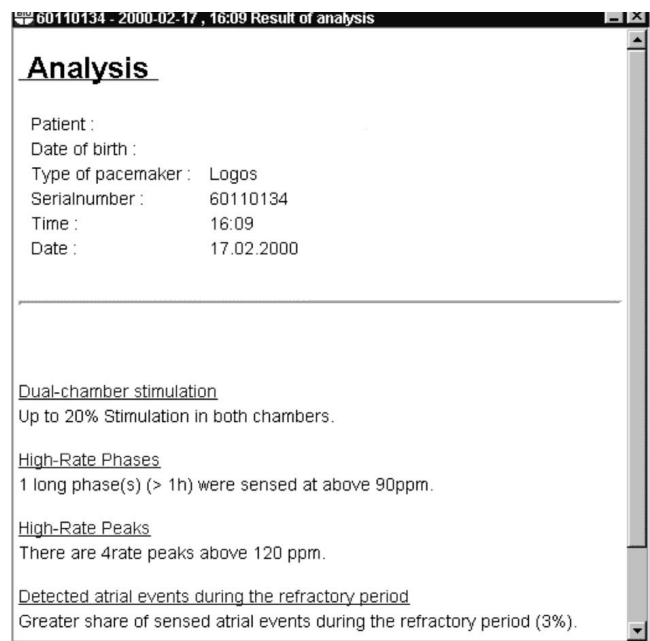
60110134 - 2000-02-17 , 16:09 Result of analysis

Analysis

Patient :
Date of birth :
Type of pacemaker : Logos
Serialnumber : 60110134
Time : 16:09
Date : 17.02.2000

Dual-chamber stimulation
Up to 20% Stimulation in both chambers.

High-Rate Phases
1 long phase(s) (> 1h) were sensed at above 90ppm.

High-Rate Peaks
There are 4rate peaks above 120 ppm.

Detected atrial events during the refractory period
Greater share of sensed atrial events during the refractory period (3%).